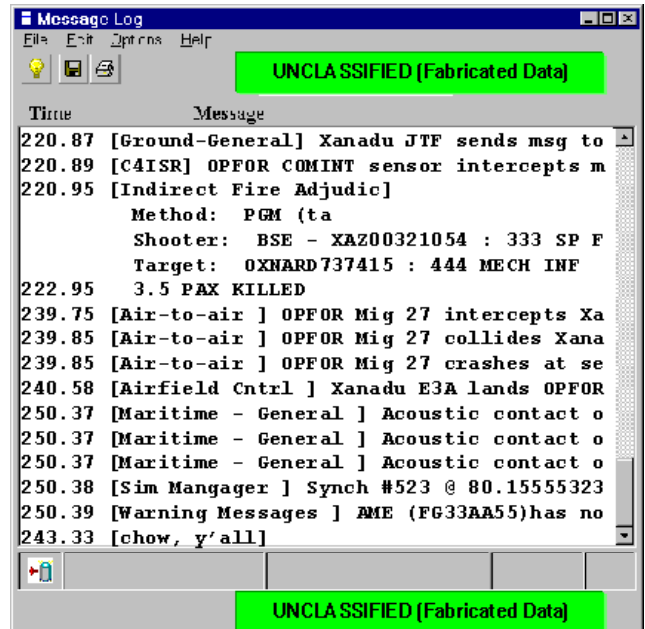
Message Log

File Edit Options Help

UNCLASSIFIED (Fabricated Data)

Time Message

220.87 [Ground-General] Xanadu JTF sends msg to
220.89 [C4ISR] OPFOR COMINT sensor intercepts m
220.95 [Indirect Fire Adjudic]
Method: PGM (ta
Shooter: BSE - XAZ00321054 : 333 SP F
Target: OXNARD737415 : 444 MECH INF
222.95 3.5 PAX KILLED
239.75 [Air-to-air ] OPFOR Mig 27 intercepts Xa
239.85 [Air-to-air ] OPFOR Mig 27 collides Xana
239.85 [Air-to-air ] OPFOR Mig 27 crashes at se
240.58 [Airfield Cntrl ] Xanadu E3A lands OPFOR
250.37 [Maritime - General ] Acoustic contact o
250.37 [Maritime - General ] Acoustic contact o
250.37 [Maritime - General ] Acoustic contact o
250.38 [Sim Mangager ] Synch #523 @ 80.15555323
250.39 [Warning Messages ] AME (FG33AA55)has no
243.33 [chow, y'all]

UNCLASSIFIED (Fabricated Data)